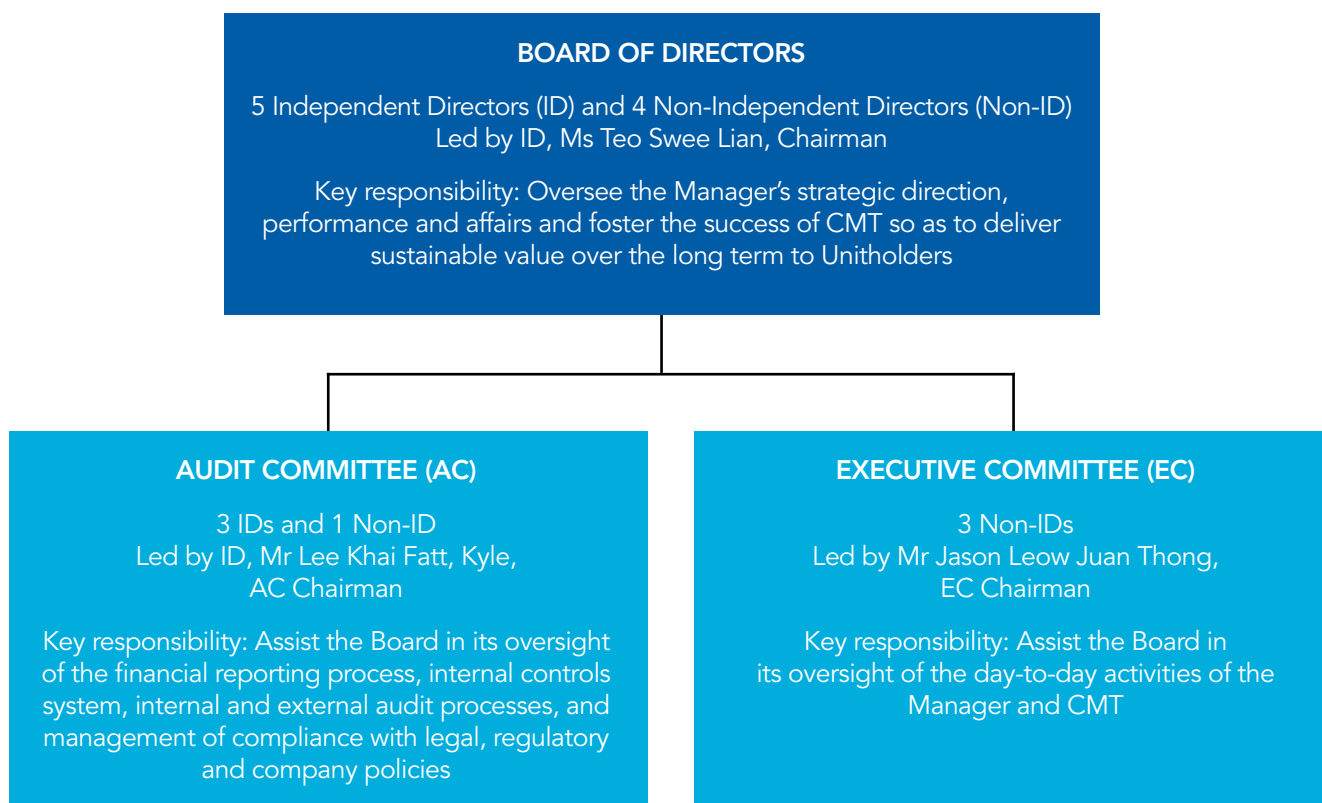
BOARD OF DIRECTORS

5 Independent Directors (ID) and 4 Non-Independent Directors (Non-ID)
Led by ID, Ms Teo Swee Lian, Chairman

Key responsibility: Oversee the Manager's strategic direction, performance and affairs and foster the success of CMT so as to deliver sustainable value over the long term to Unitholders

AUDIT COMMITTEE (AC)

3 IDs and 1 Non-ID
Led by ID, Mr Lee Khai Fatt, Kyle, AC Chairman

Key responsibility: Assist the Board in its oversight of the financial reporting process, internal controls system, internal and external audit processes, and management of compliance with legal, regulatory and company policies

EXECUTIVE COMMITTEE (EC)

3 Non-IDs
Led by Mr Jason Leow Juan Thong, EC Chairman

Key responsibility: Assist the Board in its oversight of the day-to-day activities of the Manager and CMT